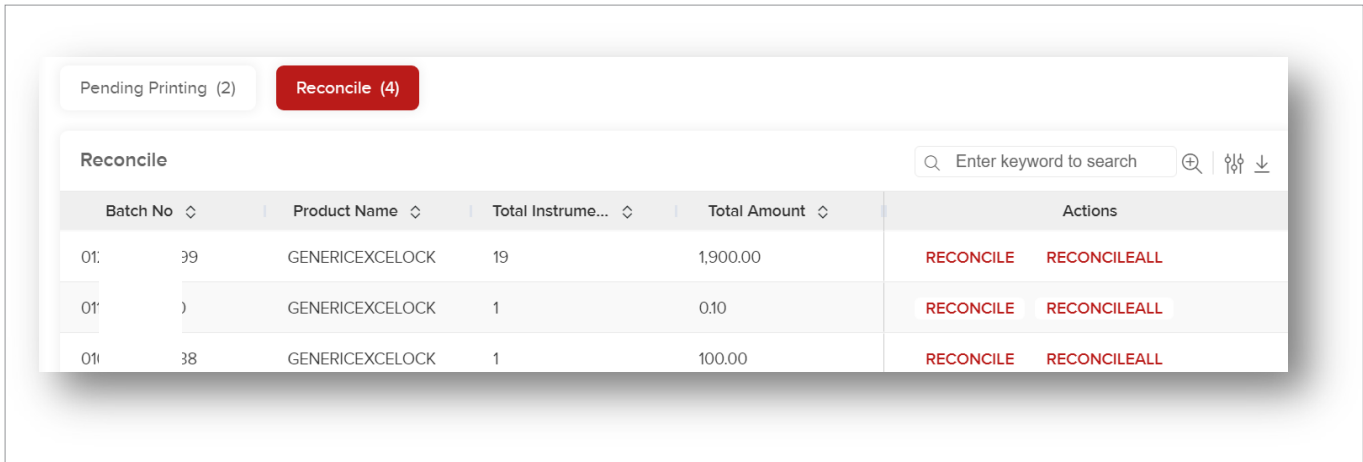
Pending Printing (2)

Reconcile (4)

Reconcile

Enter keyword to search

| Batch No | Product Name | Total Instrume... | Total Amount | Actions |
|---|---|---|---|---|
| 01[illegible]99 | GENERICEXCELOCK | 19 | 1,900.00 | RECONCILE RECONCILEALL |
| 01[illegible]) | GENERICEXCELOCK | 1 | 0.10 | RECONCILE RECONCILEALL |
| 01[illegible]38 | GENERICEXCELOCK | 1 | 100.00 | RECONCILE RECONCILEALL |